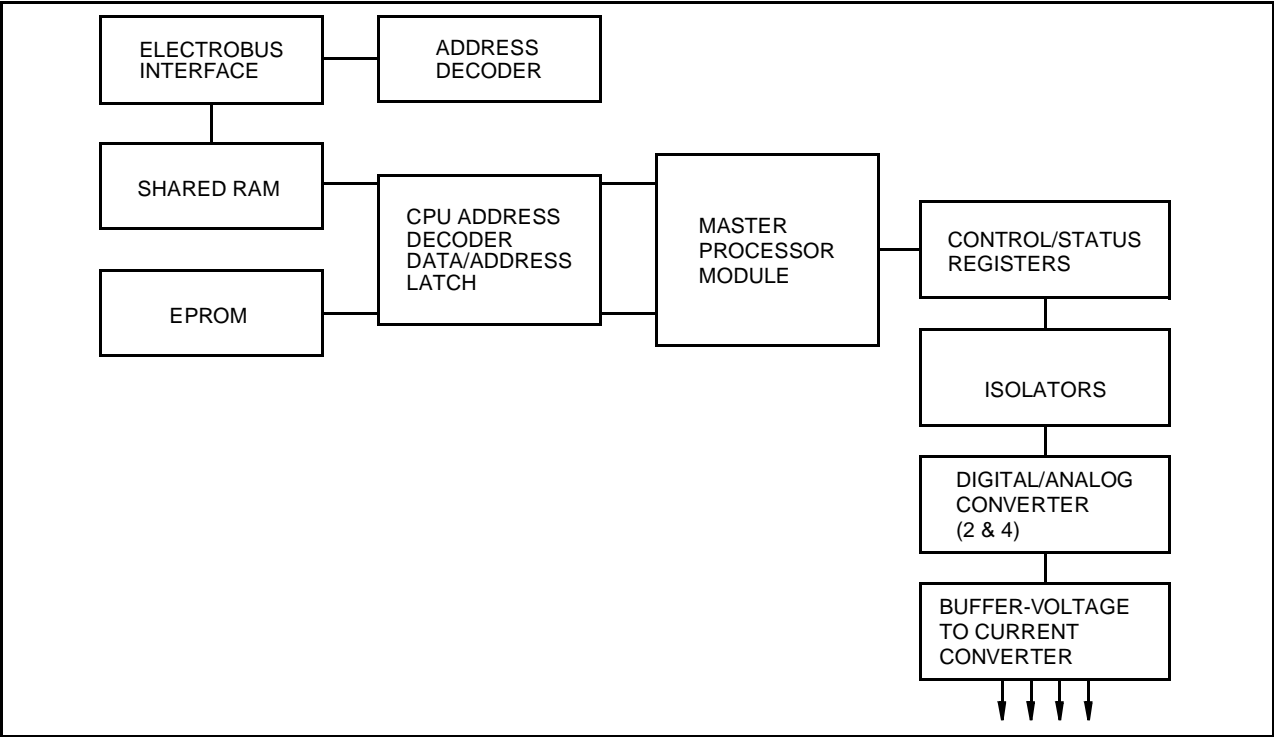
ELECTROBUS INTERFACE

ADDRESS DECODER

SHARED RAM

EPROM

CPU ADDRESS DECODER DATA/ADDRESS LATCH

MASTER PROCESSOR MODULE

CONTROL/STATUS REGISTERS

ISOLATORS

DIGITAL/ANALOG CONVERTER (2 & 4)

BUFFER-VOLTAGE TO CURRENT CONVERTER